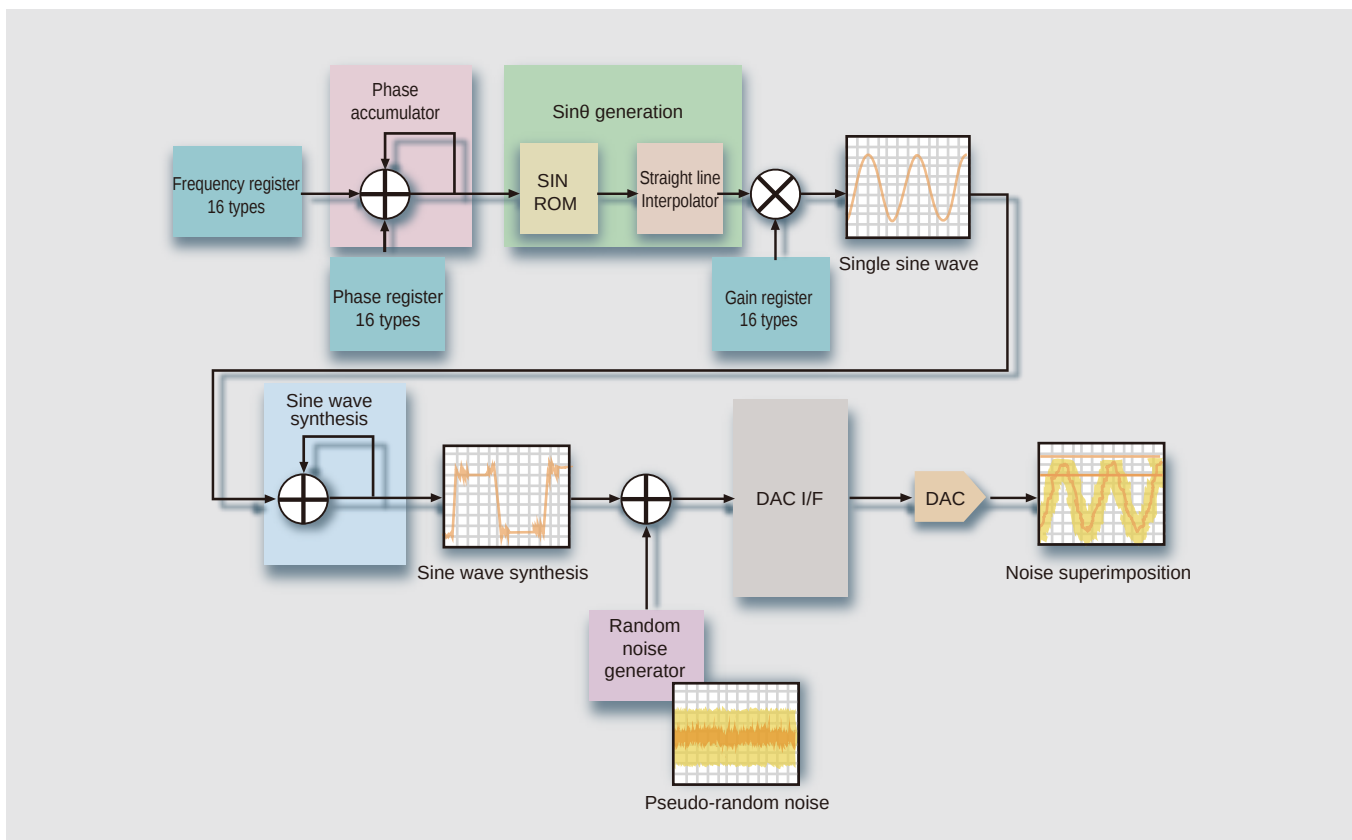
Phase accumulator

Sinθ generation

Frequency register 16 types

SIN ROM

Straight line Interpolator

Single sine wave

Phase register 16 types

Gain register 16 types

Sine wave synthesis

DAC I/F

DAC

Sine wave synthesis

Noise superimposition

Random noise generator

Pseudo-random noise